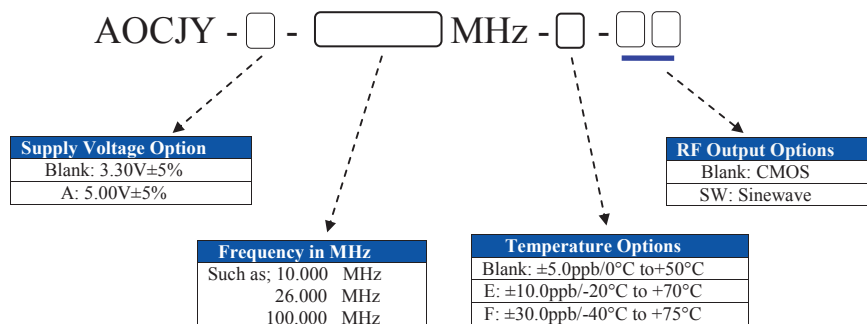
AOCJY - [ ] - [ ] MHz - [ ] - [ ][ ]

| Supply Voltage Option |
|---|
| Blank: 3.30V±5% |
| A: 5.00V±5% |

| RF Output Options |
|---|
| Blank: CMOS |
| SW: Sinewave |

| Frequency in MHz |
|---|
| Such as; 10.000 MHz |
| 26.000 MHz |
| 100.000 MHz |

| Temperature Options |
|---|
| Blank: ±5.0ppb/0°C to+50°C |
| E: ±10.0ppb/-20°C to +70°C |
| F: ±30.0ppb/-40°C to +75°C |